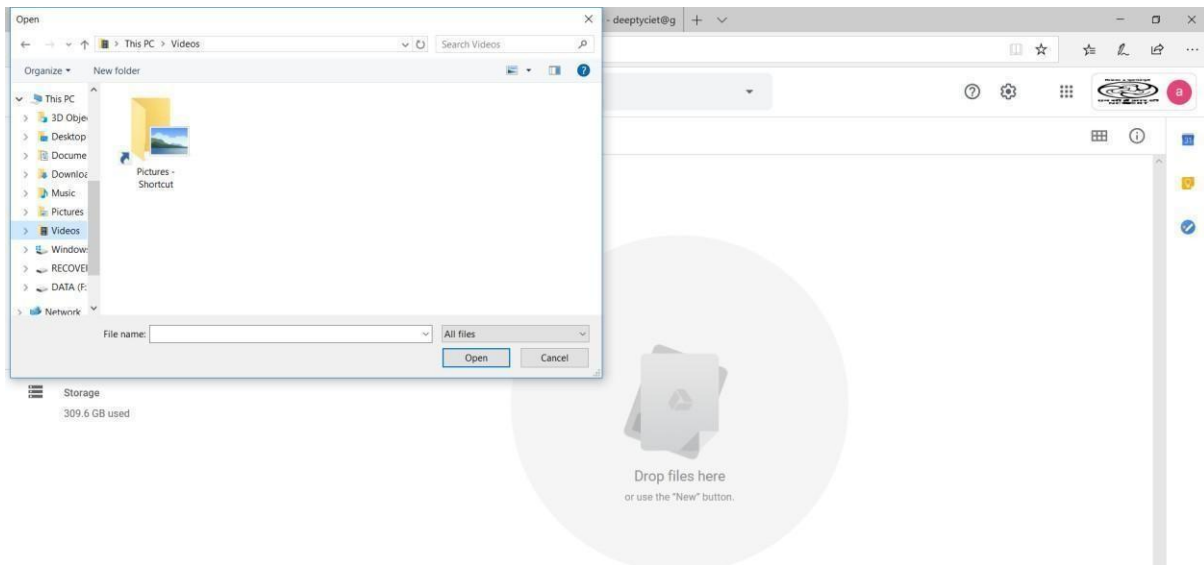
Open

This PC > Videos

Search Videos

Organize ▾
New folder

This PC
3D Obje
Desktop
Docume
Downloa
Music
Pictures
Videos
Window
RECOVE
DATA (F:
Network

Pictures - Shortcut

File name:
All files
Open
Cancel

- deeptyciet@g

a

Storage
309.6 GB used

Drop files here
or use the "New" button.